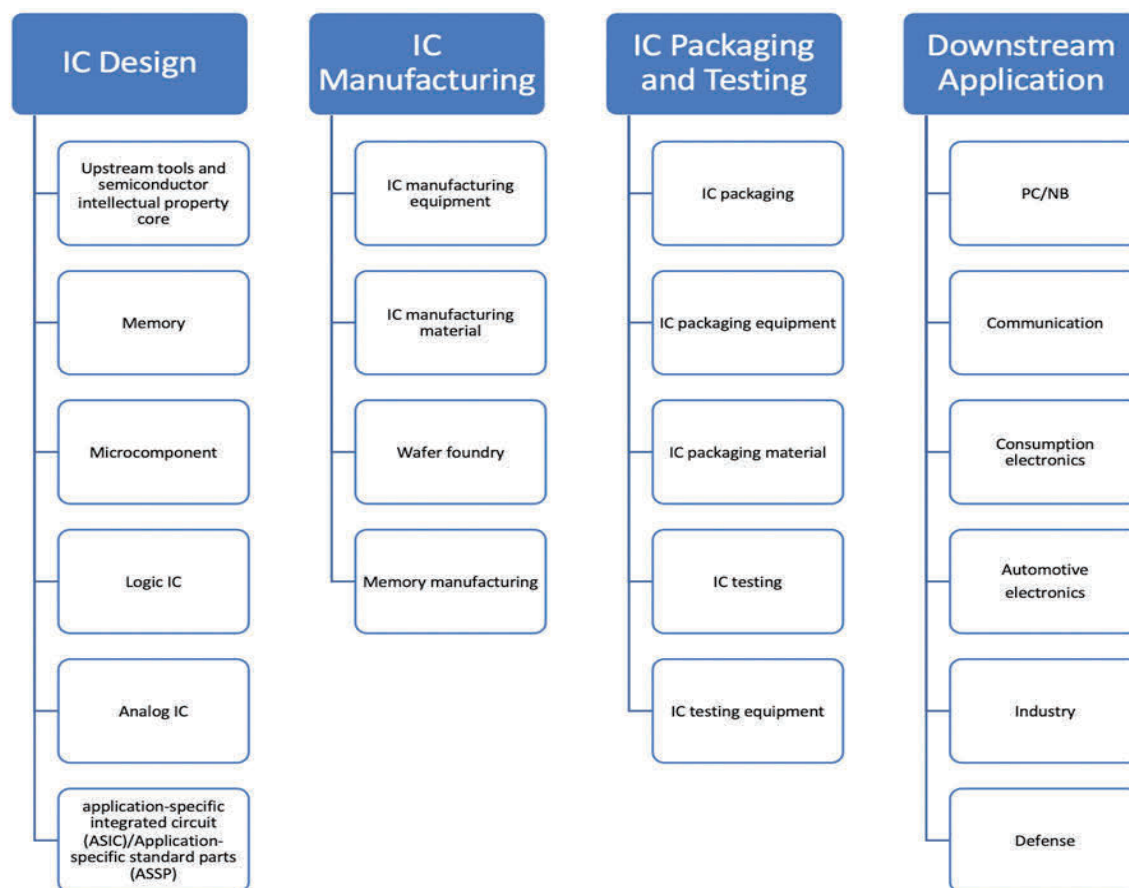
IC Design

Upstream tools and semiconductor intellectual property core

Memory

Microcomponent

Logic IC

Analog IC

application-specific integrated circuit (ASIC)/Application-specific standard parts (ASSP)

IC Manufacturing

IC manufacturing equipment

IC manufacturing material

Wafer foundry

Memory manufacturing

IC Packaging and Testing

IC packaging

IC packaging equipment

IC packaging material

IC testing

IC testing equipment

Downstream Application

PC/NB

Communication

Consumption electronics

Automotive electronics

Industry

Defense